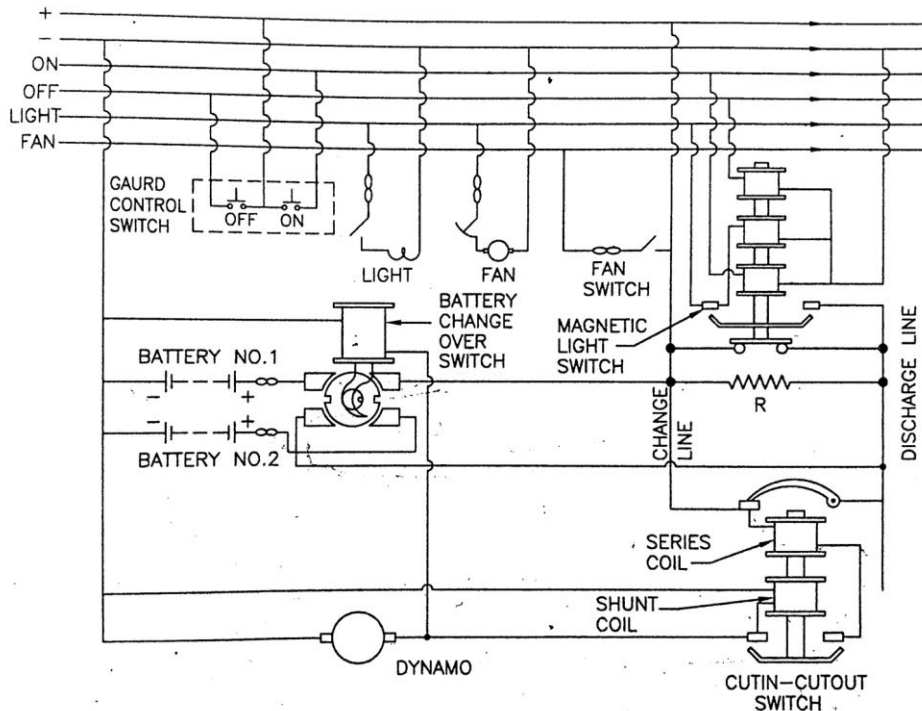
+
−
ON
OFF
LIGHT
FAN
GAURD CONTROL SWITCH
OFF
ON
LIGHT
FAN
FAN SWITCH
BATTERY CHANGE OVER SWITCH
MAGNETIC LIGHT SWITCH
DISCHARGE LINE
BATTERY NO.1
−
+
R
+
−
BATTERY NO.2
CHANGE LINE
SERIES COIL
SHUNT COIL
DYNAMO
CUTIN−CUTOUT SWITCH